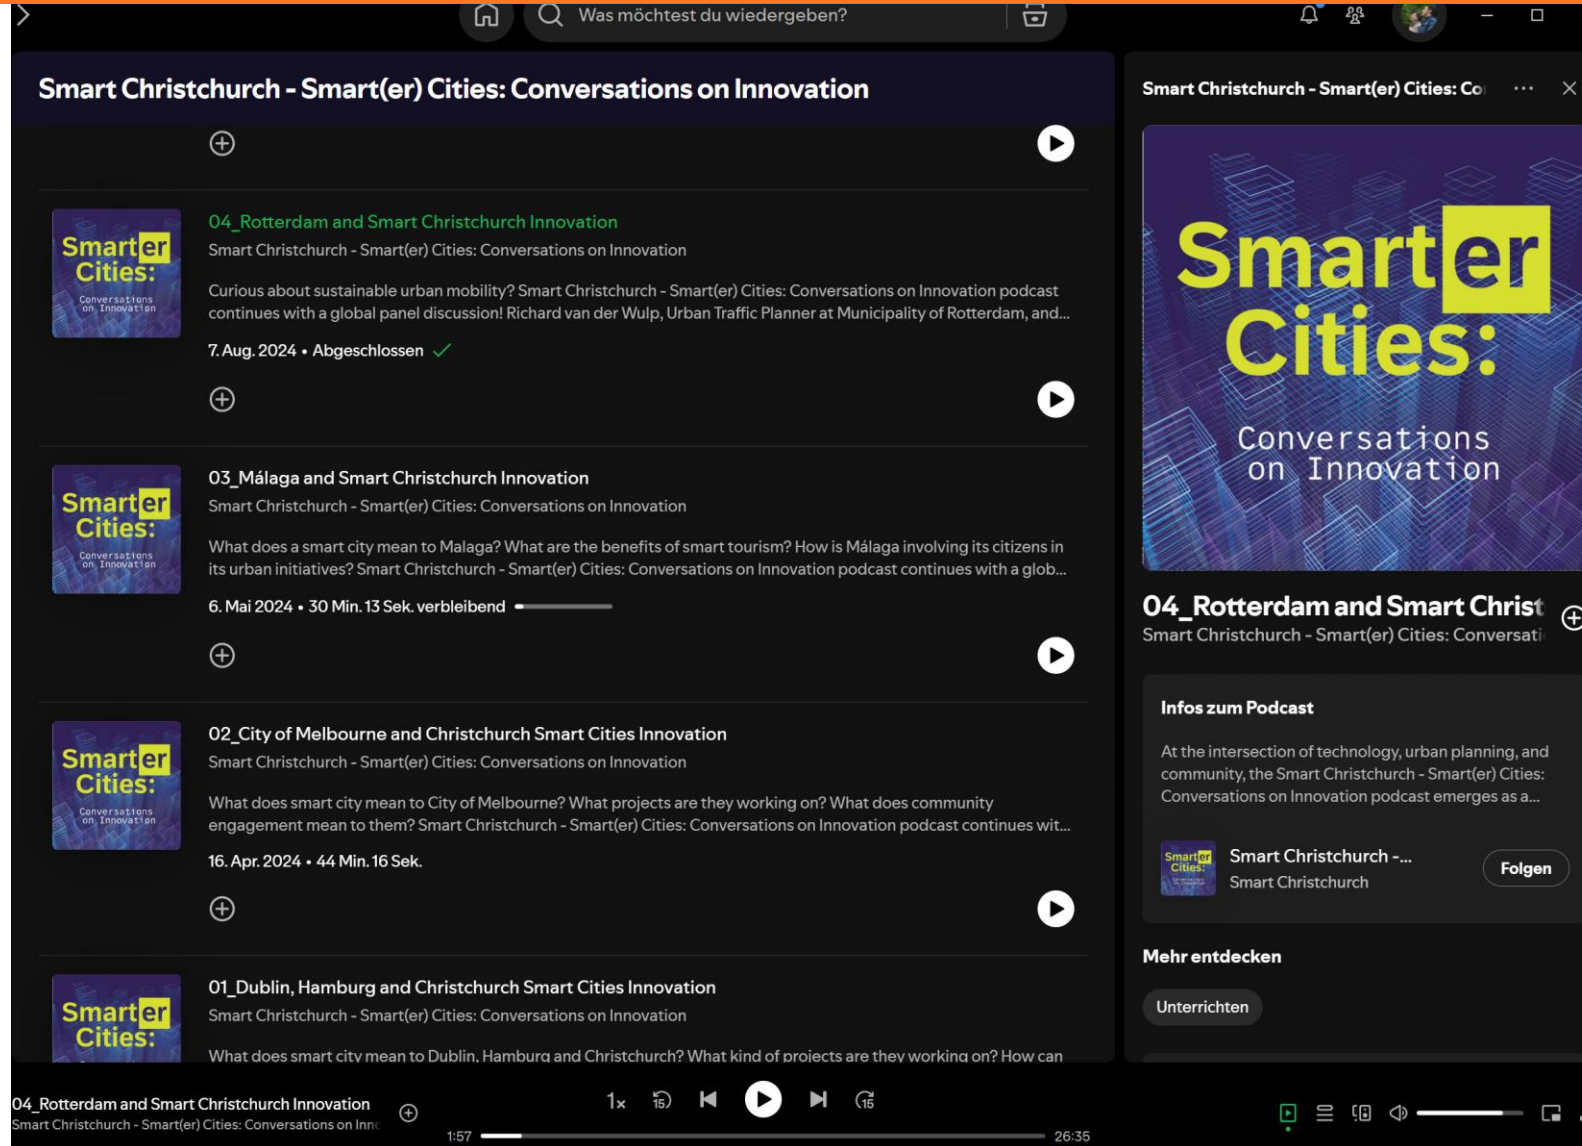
Was möchtest du wiedergeben?

Smart Christchurch - Smart(er) Cities: Conversations on Innovation

04_Rotterdam and Smart Christchurch Innovation
Smart Christchurch - Smart(er) Cities: Conversations on Innovation
Curious about sustainable urban mobility? Smart Christchurch - Smart(er) Cities: Conversations on Innovation podcast continues with a global panel discussion! Richard van der Wulp, Urban Traffic Planner at Municipality of Rotterdam, and...
7. Aug. 2024 • Abgeschlossen

03_Málaga and Smart Christchurch Innovation
Smart Christchurch - Smart(er) Cities: Conversations on Innovation
What does a smart city mean to Malaga? What are the benefits of smart tourism? How is Málaga involving its citizens in its urban initiatives? Smart Christchurch - Smart(er) Cities: Conversations on Innovation podcast continues with a glob...
6. Mai 2024 • 30 Min. 13 Sek. verbleibend

02_City of Melbourne and Christchurch Smart Cities Innovation
Smart Christchurch - Smart(er) Cities: Conversations on Innovation
What does smart city mean to City of Melbourne? What projects are they working on? What does community engagement mean to them? Smart Christchurch - Smart(er) Cities: Conversations on Innovation podcast continues wit...
16. Apr. 2024 • 44 Min. 16 Sek.

01_Dublin, Hamburg and Christchurch Smart Cities Innovation
Smart Christchurch - Smart(er) Cities: Conversations on Innovation
What does smart city mean to Dublin, Hamburg and Christchurch? What kind of projects are they working on? How can

Smart Christchurch - Smart(er) Cities: Co

Smarter Cities: Conversations on Innovation

04_Rotterdam and Smart Christ
Smart Christchurch - Smart(er) Cities: Conversati

Infos zum Podcast
At the intersection of technology, urban planning, and community, the Smart Christchurch - Smart(er) Cities: Conversations on Innovation podcast emerges as a...
Smart Christchurch -...
Smart Christchurch
Folgen

Mehr entdecken
Unterrichten

04_Rotterdam and Smart Christchurch Innovation
Smart Christchurch - Smart(er) Cities: Conversations on Innc
1x
1:57
26:35